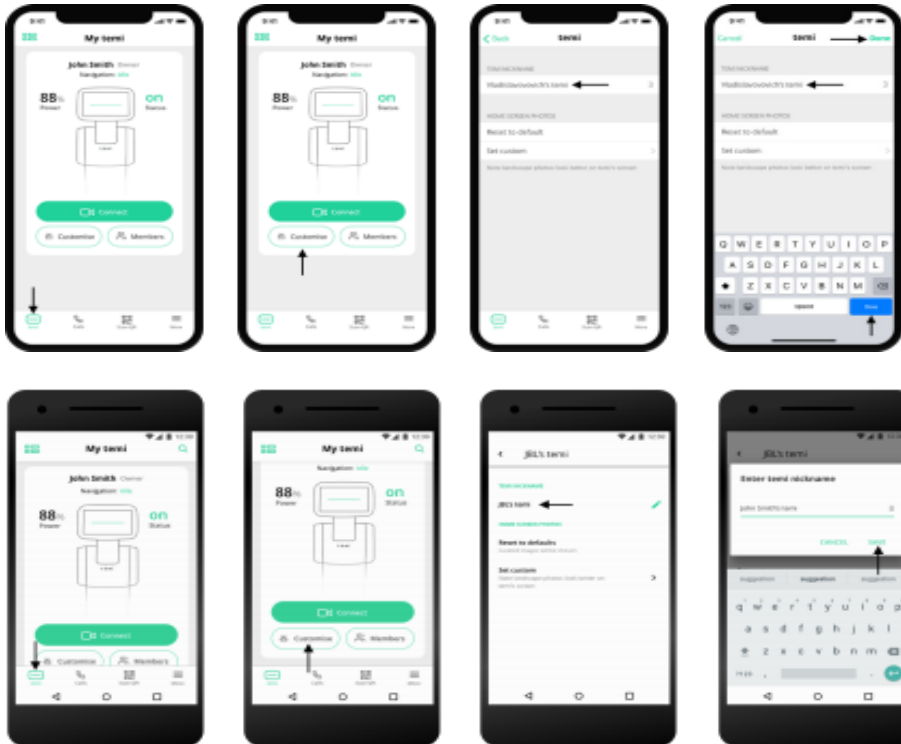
My temi

John Smith Owner
Navigation: Idle

88% Power

on Status

Connect

Customize

Members

My temi

John Smith Owner
Navigation: Idle

88% Power

on Status

Connect

Customize

Members

Back temi

TEMI NICKNAME

Vladislavovovich's temi

HOME SCREEN PHOTOS

Reset to default

Set custom

Cancel temi Done

TEMI NICKNAME

Vladislavovovich's temi

HOME SCREEN PHOTOS

Reset to default

Set custom

Q W E R T Y U I O P
A S D F G H J K L
Z X C V B N M

space

Done

My temi

John Smith Owner
Navigation: Idle

88% Power

on Status

Connect

Customize

Members

My temi

Navigation: Idle

88% Power

on Status

Connect

Customize

Members

Jill's temi

Jill's temi

Reset to defaults

Set custom

Jill's temi

Enter temi nickname

John Smith's temi

CANCEL SAVE

suggestion suggestion suggestion

q w e r t y u i o p
a s d f g h j k l
z x c v b n m